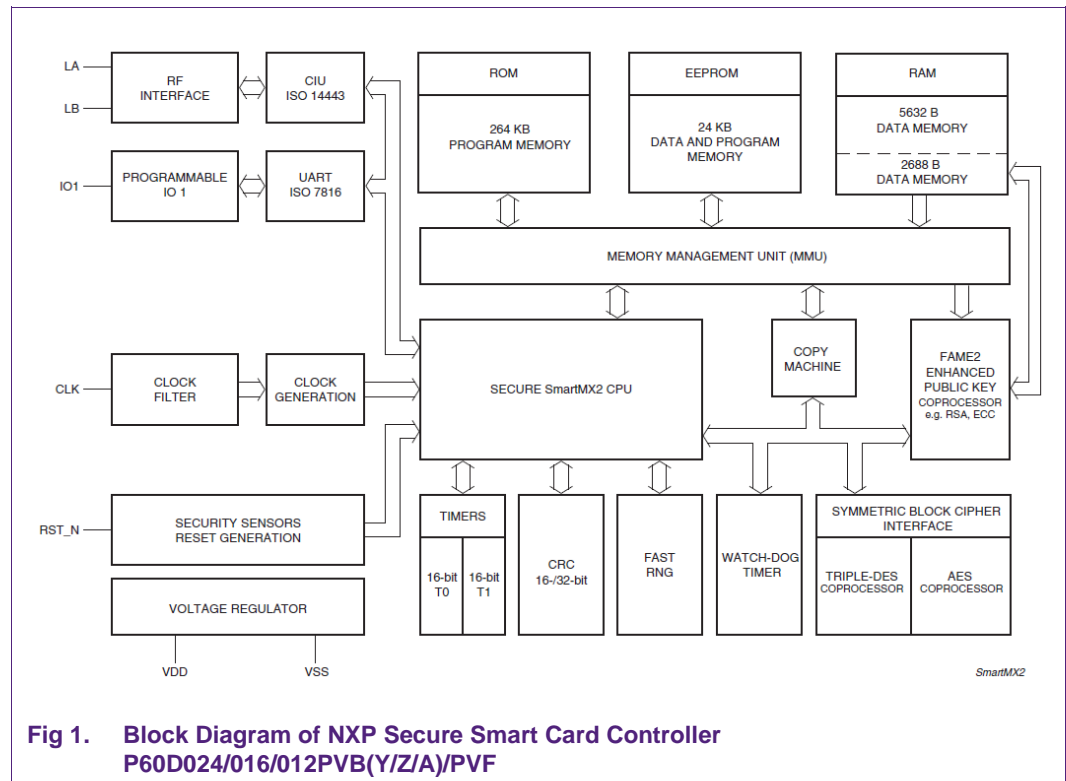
LA

LB

RF INTERFACE

CIU ISO 14443

IO1

PROGRAMMABLE IO 1

UART ISO 7816

ROM

264 KB PROGRAM MEMORY

EEPROM

24 KB DATA AND PROGRAM MEMORY

RAM

5632 B DATA MEMORY

2688 B DATA MEMORY

MEMORY MANAGEMENT UNIT (MMU)

CLK

CLOCK FILTER

CLOCK GENERATION

SECURE SmartMX2 CPU

COPY MACHINE

FAME2 ENHANCED PUBLIC KEY COPROCESSOR e.g. RSA, ECC

RST_N

SECURITY SENSORS RESET GENERATION

TIMERS

16-bit T0

16-bit T1

CRC 16-/32-bit

FAST RNG

WATCH-DOG TIMER

SYMMETRIC BLOCK CIPHER INTERFACE

TRIPLE-DES COPROCESSOR

AES COPROCESSOR

VOLTAGE REGULATOR

VDD

VSS

SmartMX2

Fig 1. Block Diagram of NXP Secure Smart Card Controller P60D024/016/012PVB(Y/Z/A)/PVF